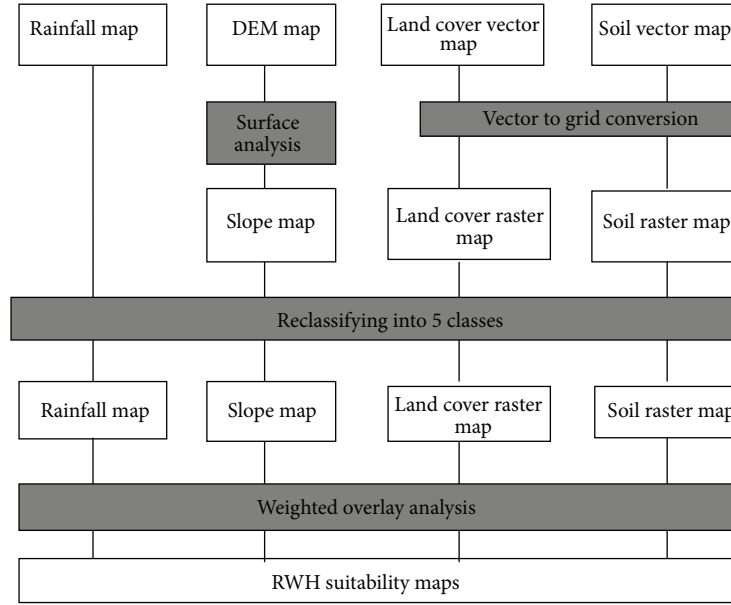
Rainfall map

DEM map

Land cover vector map

Soil vector map

Surface analysis

Vector to grid conversion

Slope map

Land cover raster map

Soil raster map

Reclassifying into 5 classes

Rainfall map

Slope map

Land cover raster map

Soil raster map

Weighted overlay analysis

RWH suitability maps